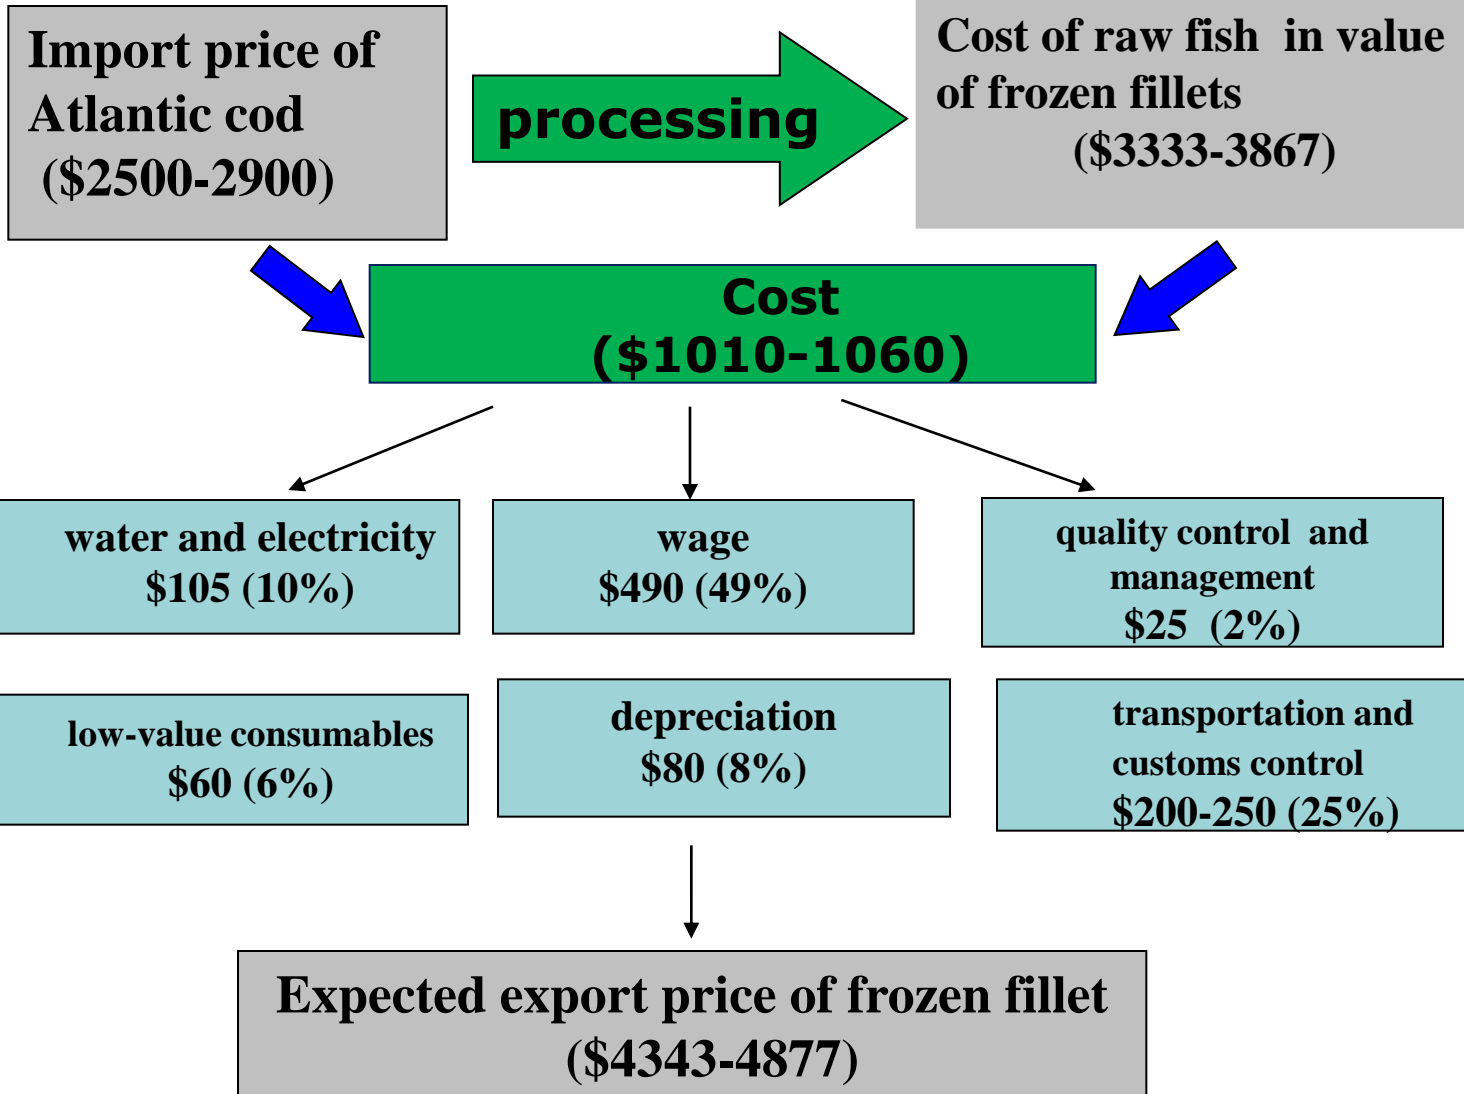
Import price of Atlantic cod ($2500-2900)

processing

Cost of raw fish in value of frozen fillets ($3333-3867)

Cost ($1010-1060)

water and electricity $105 (10%)

wage $490 (49%)

quality control and management $25 (2%)

low-value consumables $60 (6%)

depreciation $80 (8%)

transportation and customs control $200-250 (25%)

Expected export price of frozen fillet ($4343-4877)